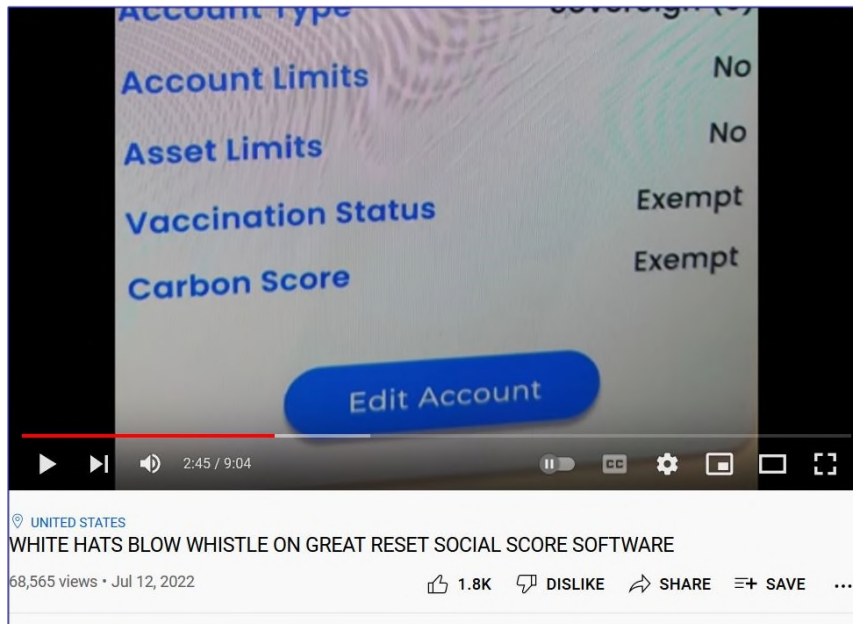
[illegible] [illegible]

Account Limits No

Asset Limits No

Vaccination Status Exempt

Carbon Score Exempt

Edit Account

2:45 / 9:04

CC

UNITED STATES

WHITE HATS BLOW WHISTLE ON GREAT RESET SOCIAL SCORE SOFTWARE

68,565 views • Jul 12, 2022

1.8K DISLIKE SHARE SAVE ...